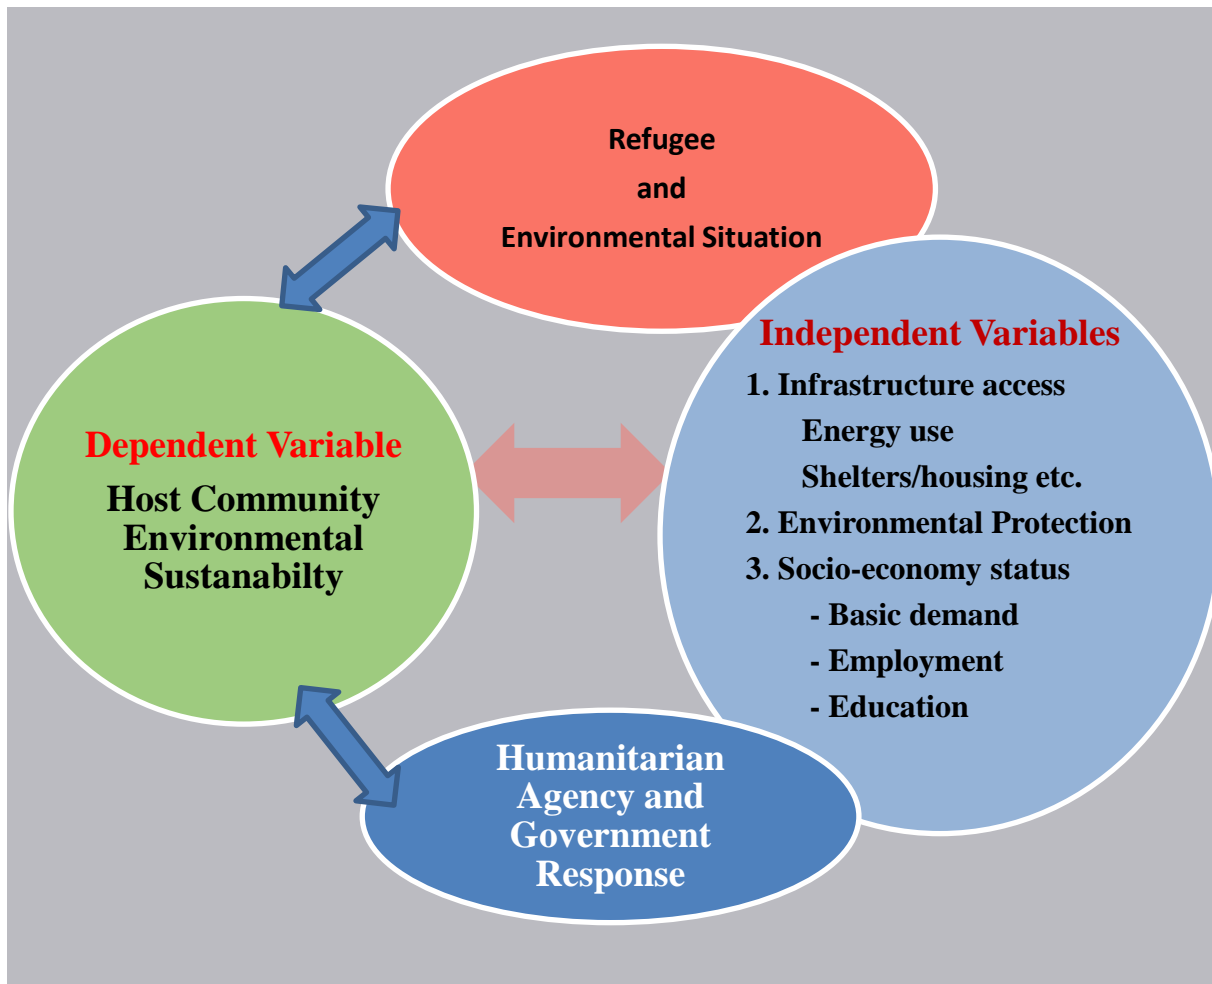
Refugee
and
Environmental Situation

Dependent Variable
Host Community Environmental Sustanabilty

Independent Variables
1. Infrastructure access
Energy use
Shelters/housing etc.
2. Environmental Protection
3. Socio-economy status
- Basic demand
- Employment
- Education

Humanitarian Agency and Government Response